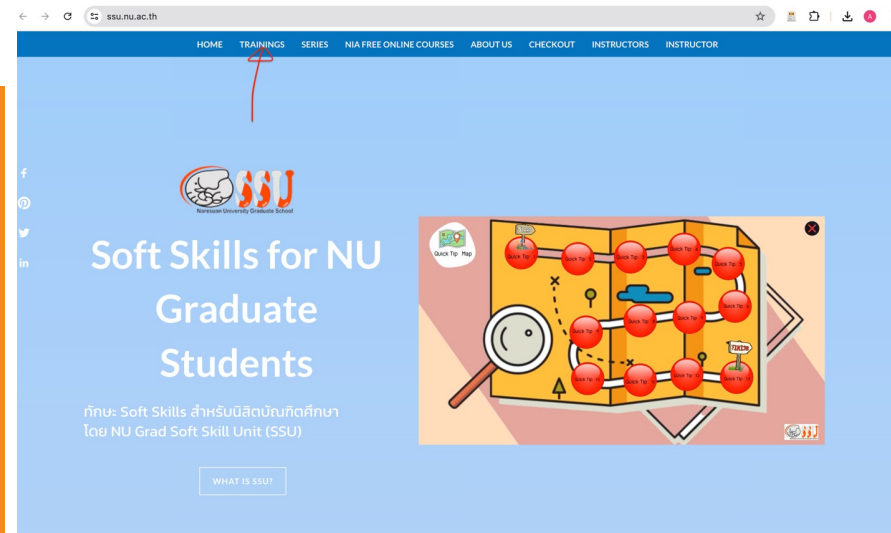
ssu.nu.ac.th

HOME TRAININGS SERIES NIA FREE ONLINE COURSES ABOUT US CHECKOUT INSTRUCTORS INSTRUCTOR

SSU
Naresuan University Graduate School

Soft Skills for NU Graduate Students

ทักษะ Soft Skills สำหรับนิสิตบัณฑิตศึกษา โดย NU Grad Soft Skill Unit (SSU)

WHAT IS SSU?

Quick Tip Map

Quick Tip
Quick Tip
Quick Tip
Quick Tip
Quick Tip
Quick Tip
Quick Tip
Quick Tip
Quick Tip
Quick Tip
Quick Tip
Quick Tip
Quick Tip

SSU